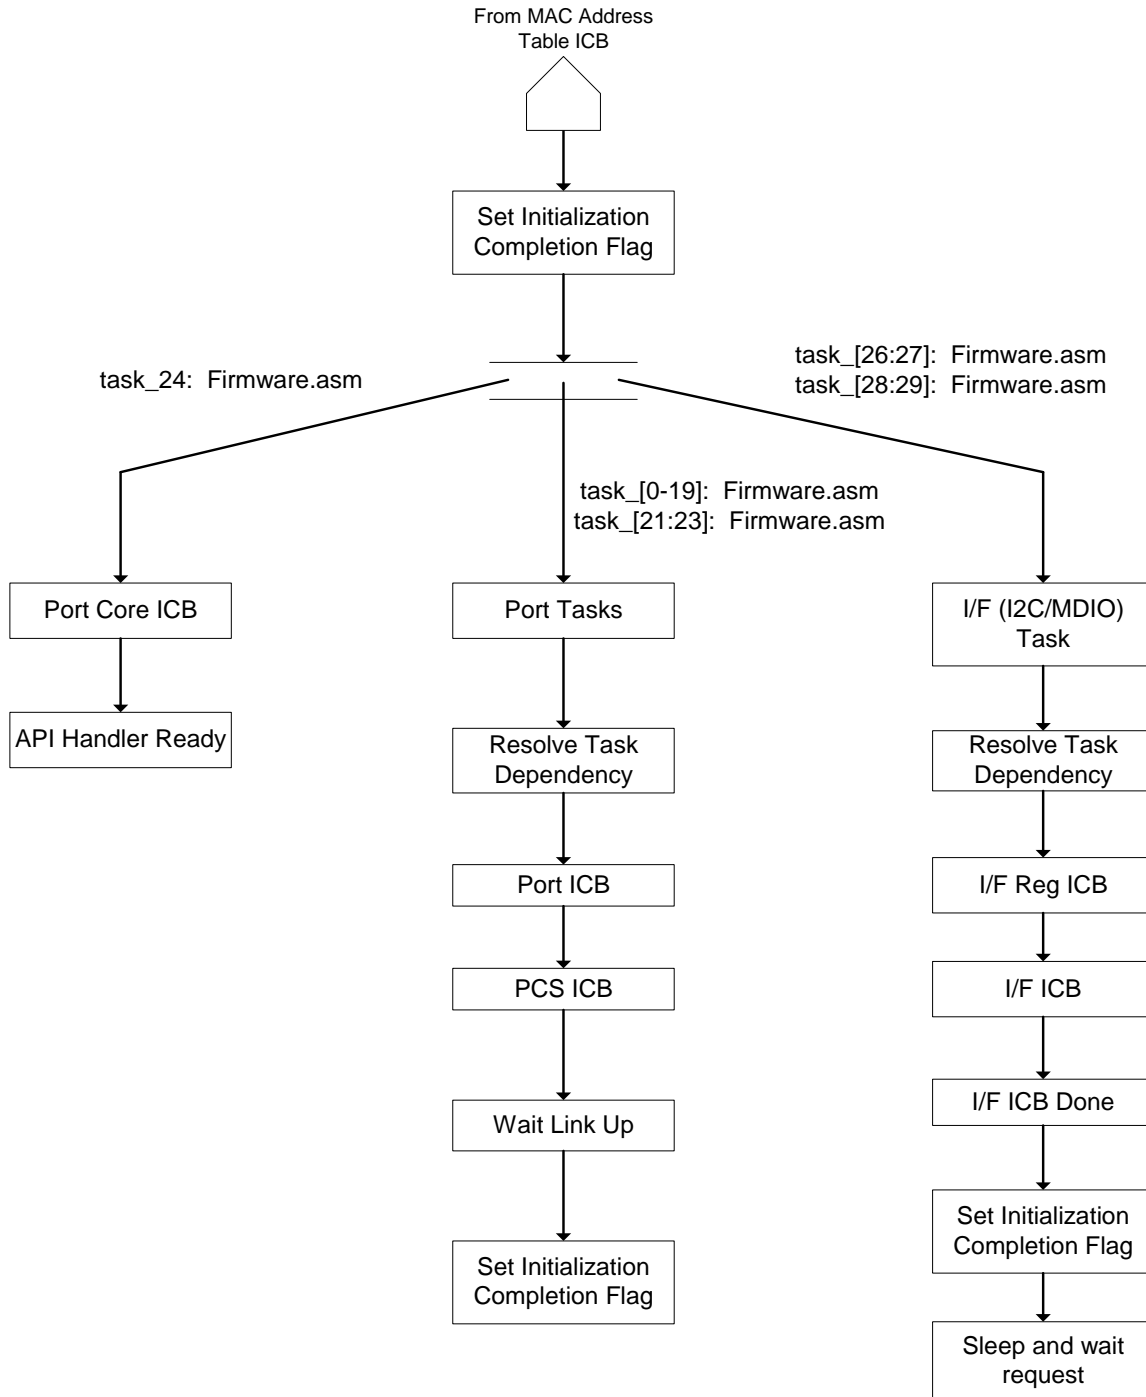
From MAC Address Table ICB

Set Initialization Completion Flag

task_24: Firmware.asm

task_[26:27]: Firmware.asm
task_[28:29]: Firmware.asm

task_[0-19]: Firmware.asm
task_[21:23]: Firmware.asm

Port Core ICB

API Handler Ready

Port Tasks

Resolve Task Dependency

Port ICB

PCS ICB

Wait Link Up

Set Initialization Completion Flag

I/F (I2C/MDIO) Task

Resolve Task Dependency

I/F Reg ICB

I/F ICB

I/F ICB Done

Set Initialization Completion Flag

Sleep and wait request